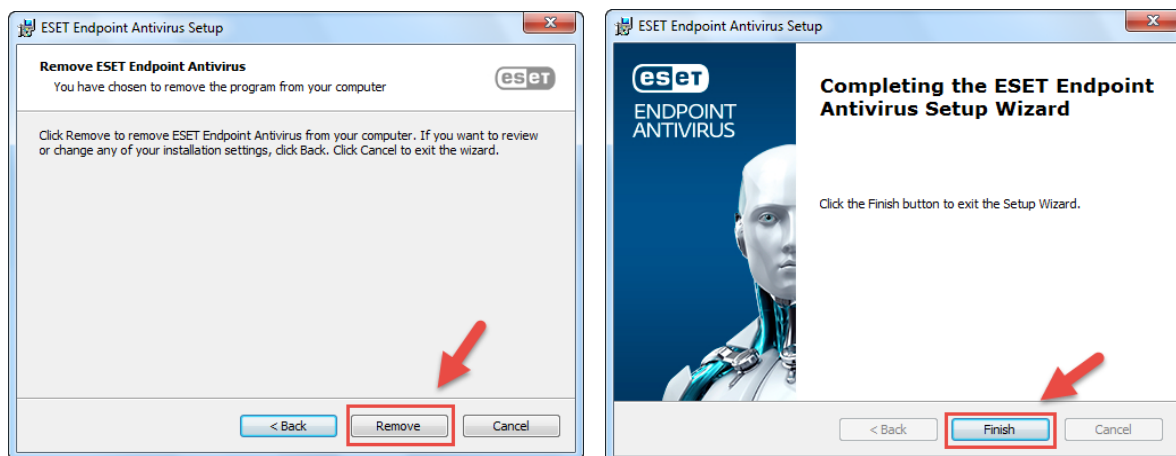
ESET Endpoint Antivirus Setup

Remove ESET Endpoint Antivirus

You have chosen to remove the program from your computer

eset

Click Remove to remove ESET Endpoint Antivirus from your computer. If you want to review or change any of your installation settings, click Back. Click Cancel to exit the wizard.

< Back

Remove

Cancel

ESET Endpoint Antivirus Setup

eset

ENDPOINT ANTIVIRUS

Completing the ESET Endpoint Antivirus Setup Wizard

Click the Finish button to exit the Setup Wizard.

< Back

Finish

Cancel